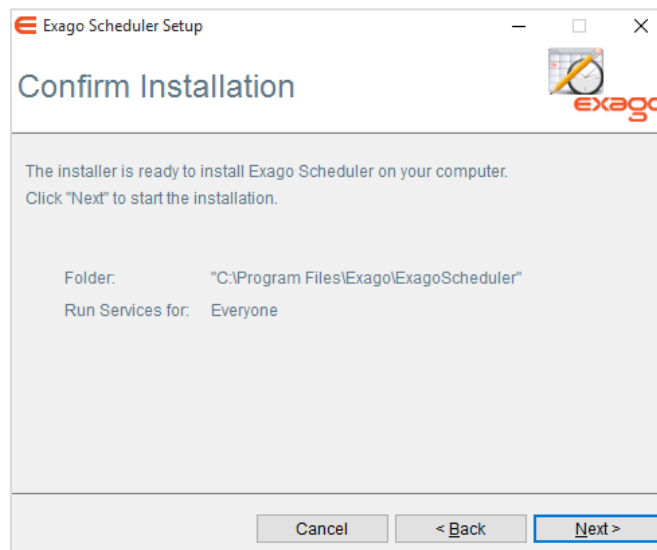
Exago Scheduler Setup

Confirm Installation

exago

The installer is ready to install Exago Scheduler on your computer.
Click "Next" to start the installation.

Folder: "C:\Program Files\Exago\ExagoScheduler"
Run Services for: Everyone

Cancel
< Back
Next >